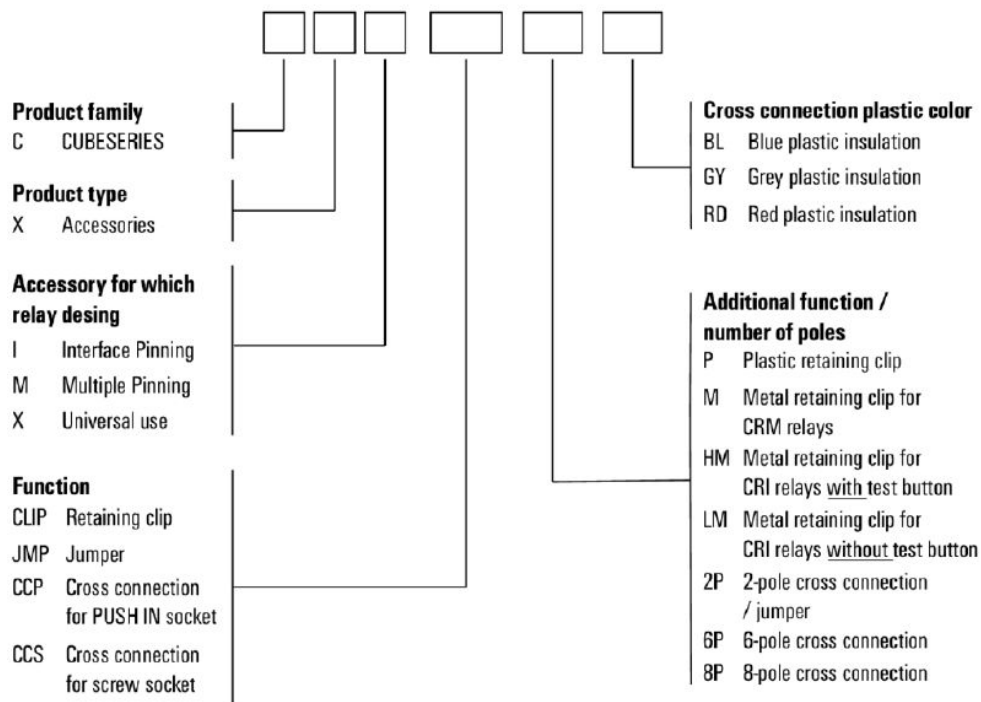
**Product family**
C CUBESERIES

**Product type**
X Accessories

**Accessory for which relay desing**
I Interface Pinning
M Multiple Pinning
X Universal use

**Function**
CLIP Retaining clip
JMP Jumper
CCP Cross connection for PUSH IN socket
CCS Cross connection for screw socket

**Cross connection plastic color**
BL Blue plastic insulation
GY Grey plastic insulation
RD Red plastic insulation

**Additional function / number of poles**
P Plastic retaining clip
M Metal retaining clip for CRM relays
HM Metal retaining clip for CRI relays with test button
LM Metal retaining clip for CRI relays without test button
2P 2-pole cross connection / jumper
6P 6-pole cross connection
8P 8-pole cross connection